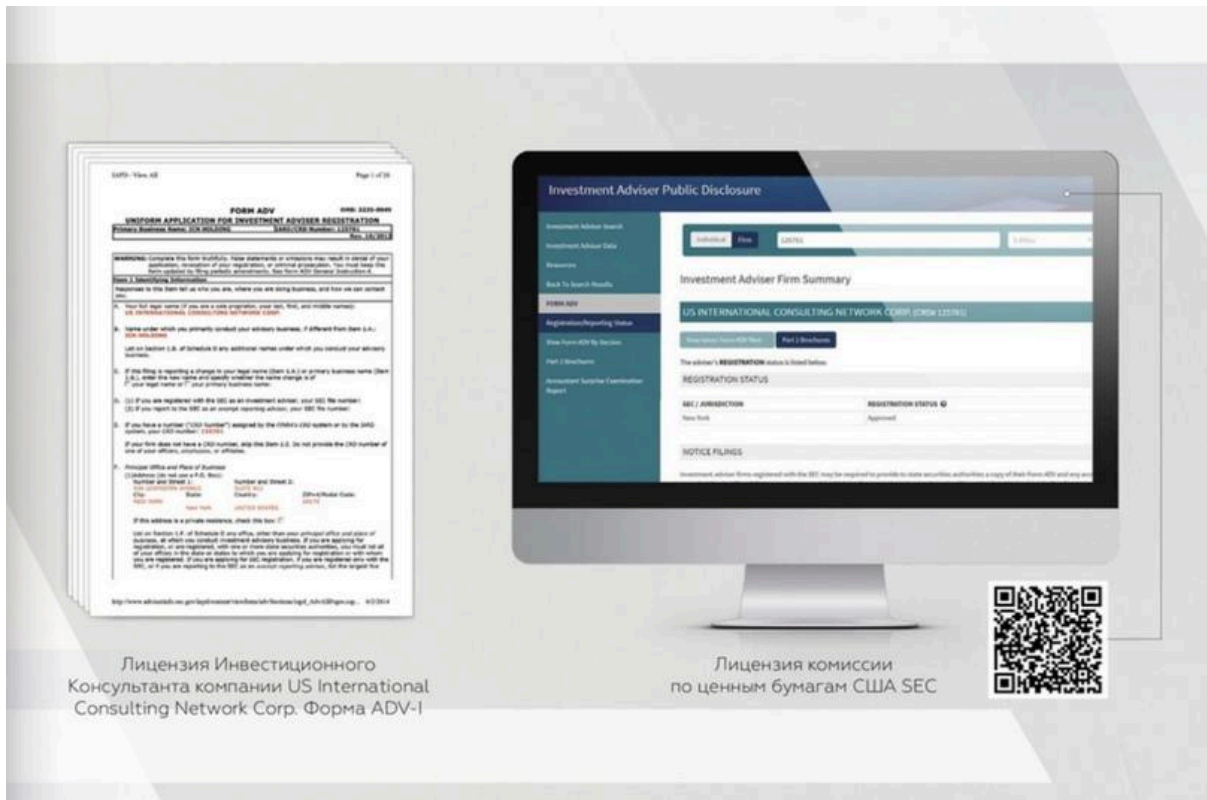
IAPD - View All

Page 1 of 26

FORM ADV

UNIFORM APPLICATION FOR INVESTMENT ADVISER REGISTRATION

Primary Business Name: ICN HOLDING

Rev. 10/2012

WARNING: Complete this form truthfully. False statements or omissions may result in denial of your application, revocation of your registration, or criminal prosecution.

Item 1 Identifying Information

A. Your full legal name:
US INTERNATIONAL CONSULTING NETWORK CORP.

B. Name under which you primarily conduct your advisory business, if different from Item 1.A.:
ICN HOLDING

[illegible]

Investment Adviser Public Disclosure

Investment Adviser Search

Investment Adviser Data

Resources

Back To Search Results

FORM ADV

Registration/Reporting Status

View Form ADV By Section

Part 2 Brochures

Accountant Surprise Examination Report

Individual

Firm

135761

Investment Adviser Firm Summary

US INTERNATIONAL CONSULTING NETWORK CORP. (CRD# 135761)

View latest Form ADV filed

Part 2 Brochures

The adviser's REGISTRATION status is listed below.

REGISTRATION STATUS

SEC / JURISDICTION

REGISTRATION STATUS

New York

Approved

NOTICE FILINGS

Investment adviser firms registered with the SEC may be required to provide to state securities authorities a copy of their Form ADV and any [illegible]

Лицензия Инвестиционного Консультанта компании US International Consulting Network Corp. Форма ADV-I

Лицензия комиссии по ценным бумагам США SEC